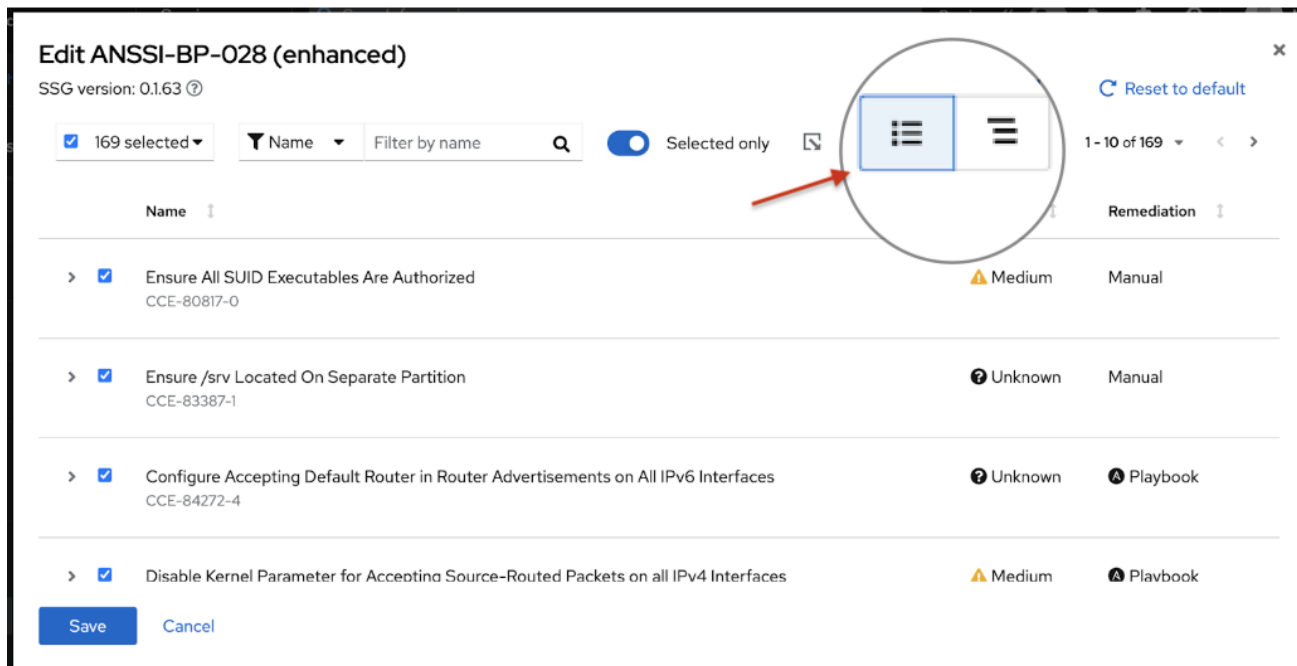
Edit ANSSI-BP-028 (enhanced)

SSG version: 0.1.63

Reset to default

169 selected

Name

Filter by name

Selected only

1 - 10 of 169

| | Name | | Remediation |
|---|---|---|---|
| | Ensure All SUID Executables Are Authorized CCE-80817-0 | Medium | Manual |
| | Ensure /srv Located On Separate Partition CCE-83387-1 | Unknown | Manual |
| | Configure Accepting Default Router in Router Advertisements on All IPv6 Interfaces CCE-84272-4 | Unknown | Playbook |
| | Disable Kernel Parameter for Accepting Source-Routed Packets on all IPv4 Interfaces | Medium | Playbook |

Save

Cancel